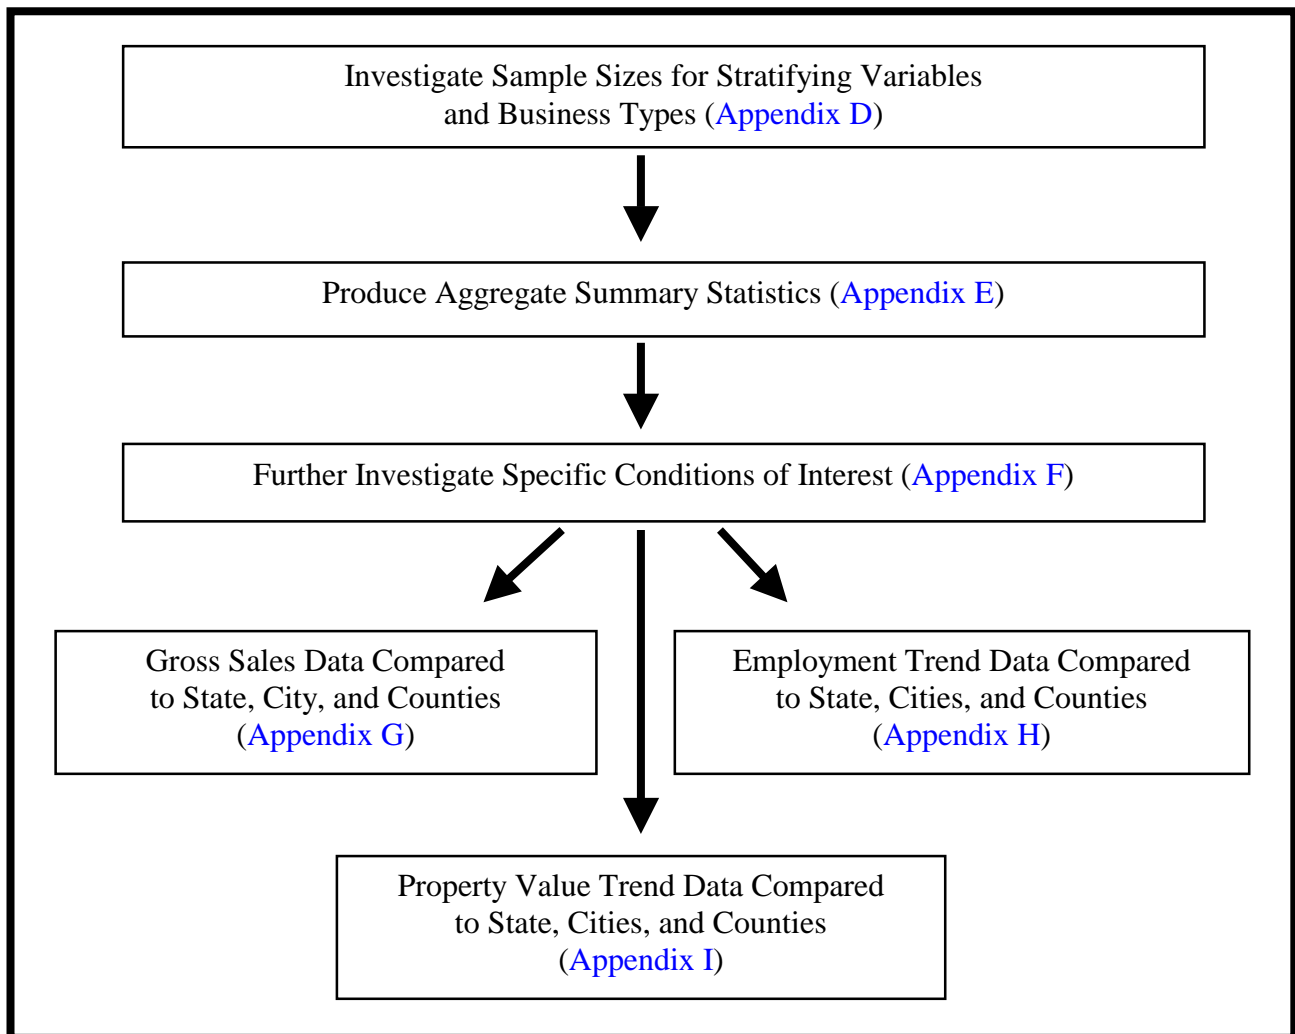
Investigate Sample Sizes for Stratifying Variables and Business Types (Appendix D)

Produce Aggregate Summary Statistics (Appendix E)

Further Investigate Specific Conditions of Interest (Appendix F)

Gross Sales Data Compared to State, City, and Counties (Appendix G)

Employment Trend Data Compared to State, Cities, and Counties (Appendix H)

Property Value Trend Data Compared to State, Cities, and Counties (Appendix I)